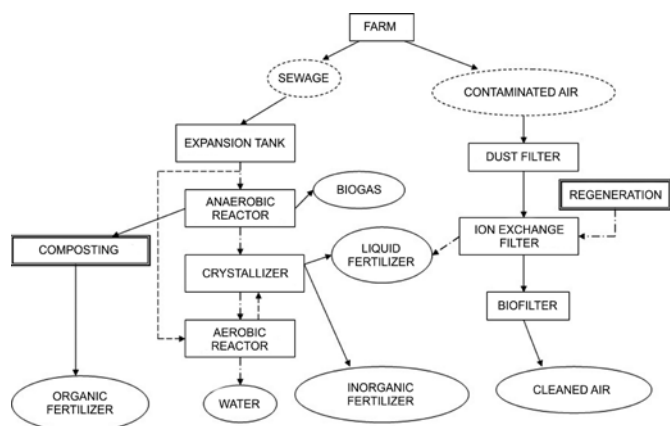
FARM

SEWAGE

CONTAMINATED AIR

EXPANSION TANK

DUST FILTER

BIOGAS

ANAEROBIC REACTOR

REGENERATION

COMPOSTING

ION EXCHANGE FILTER

LIQUID FERTILIZER

CRYSTALLIZER

BIOFILTER

AEROBIC REACTOR

ORGANIC FERTILIZER

WATER

INORGANIC FERTILIZER

CLEANED AIR